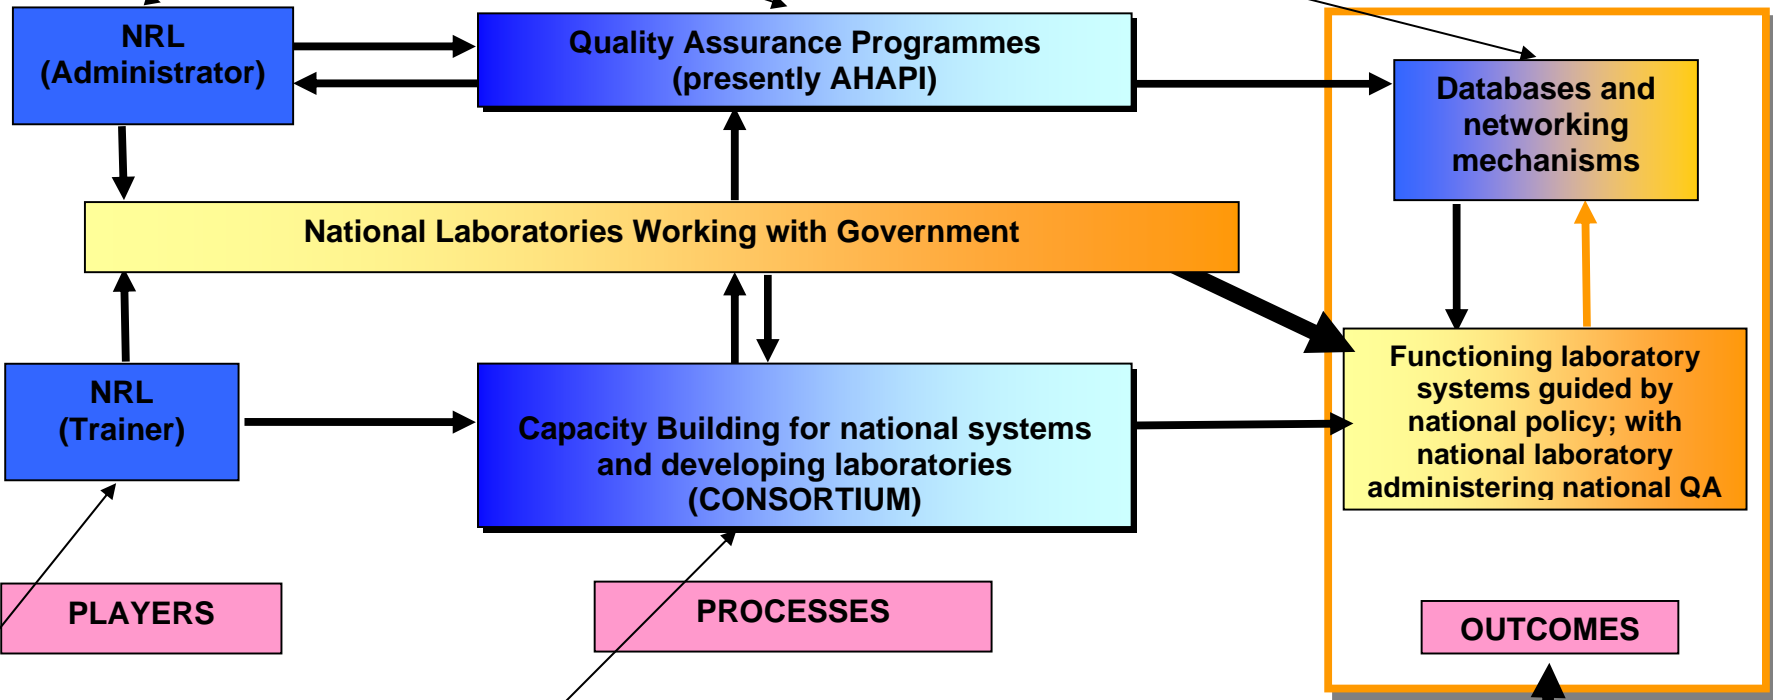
NRL
(Administrator)

Quality Assurance Programmes
(presently AHAPI)

Databases and networking mechanisms

National Laboratories Working with Government

NRL
(Trainer)

Capacity Building for national systems and developing laboratories
(CONSORTIUM)

Functioning laboratory systems guided by national policy; with national laboratory administering national QA

PLAYERS

PROCESSES

OUTCOMES